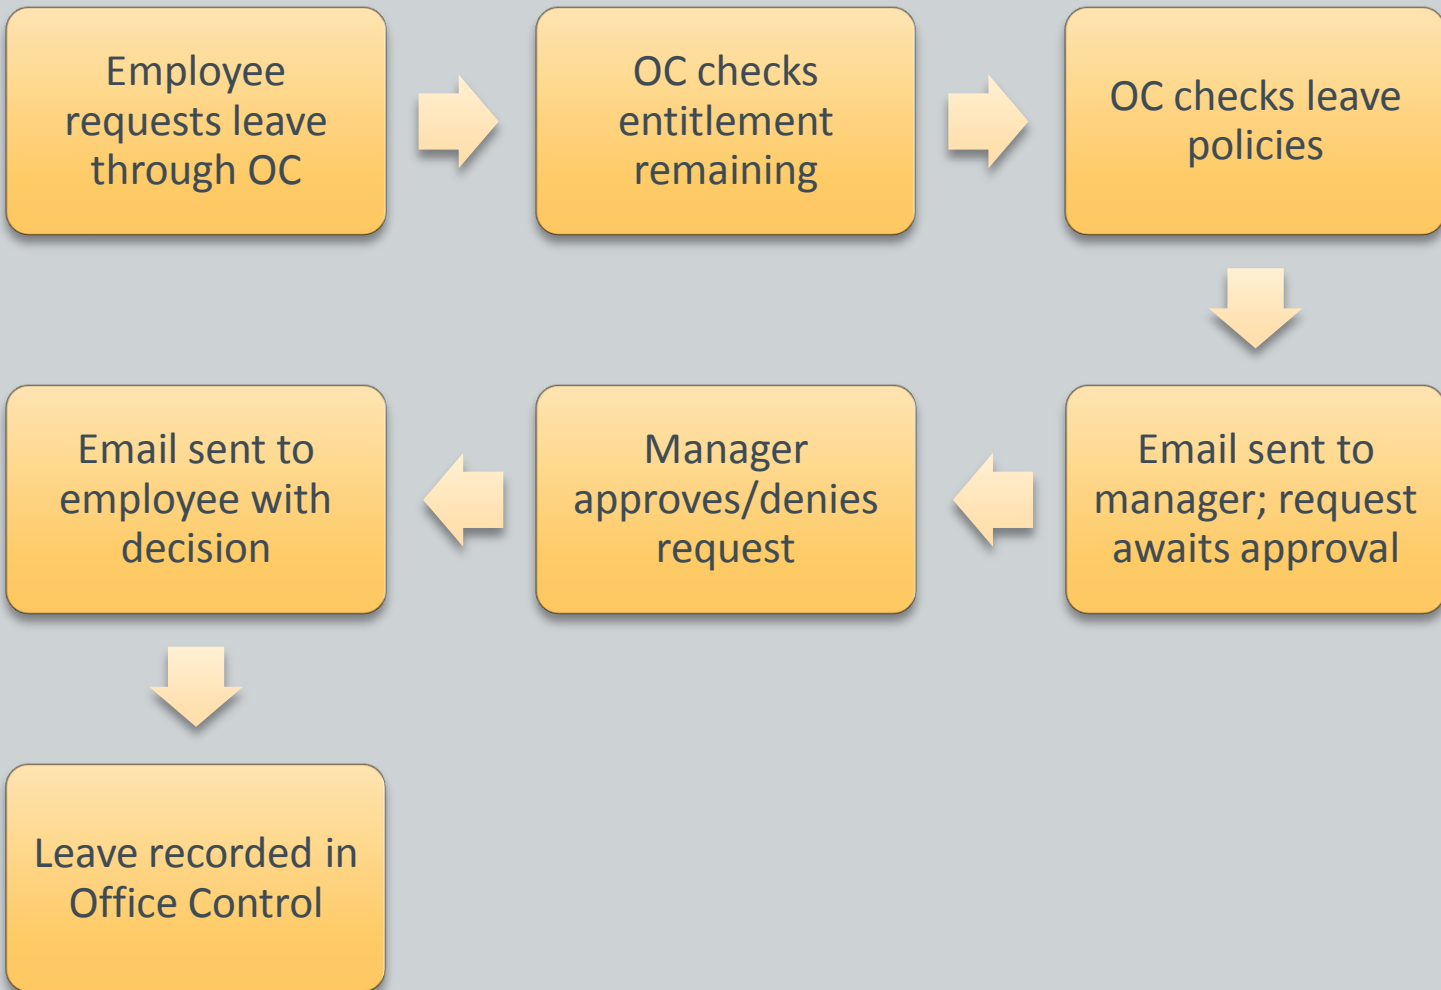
Employee requests leave through OC

OC checks entitlement remaining

OC checks leave policies

Email sent to manager; request awaits approval

Manager approves/denies request

Email sent to employee with decision

Leave recorded in Office Control